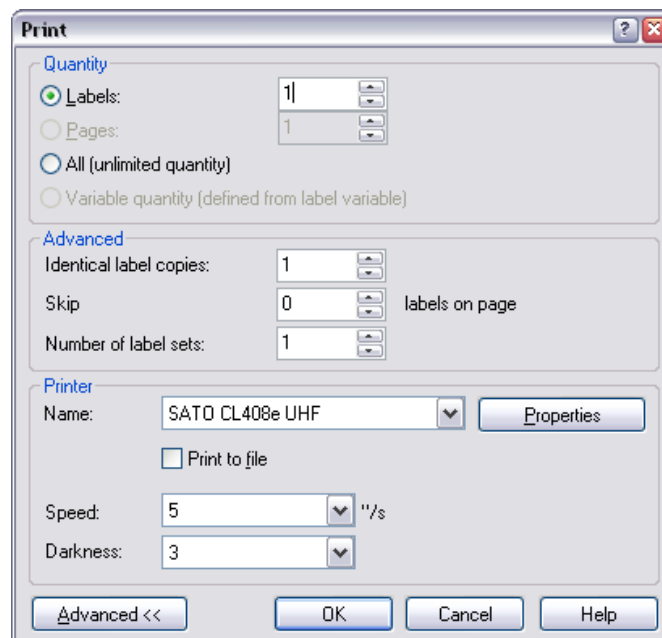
Print

Quantity

Labels: 1

Pages: 1

All (unlimited quantity)

Variable quantity (defined from label variable)

Advanced

Identical label copies: 1

Skip 0 labels on page

Number of label sets: 1

Printer

Name: SATO CL408e UHF

Properties

Print to file

Speed: 5 "/s

Darkness: 3

Advanced <<

OK

Cancel

Help